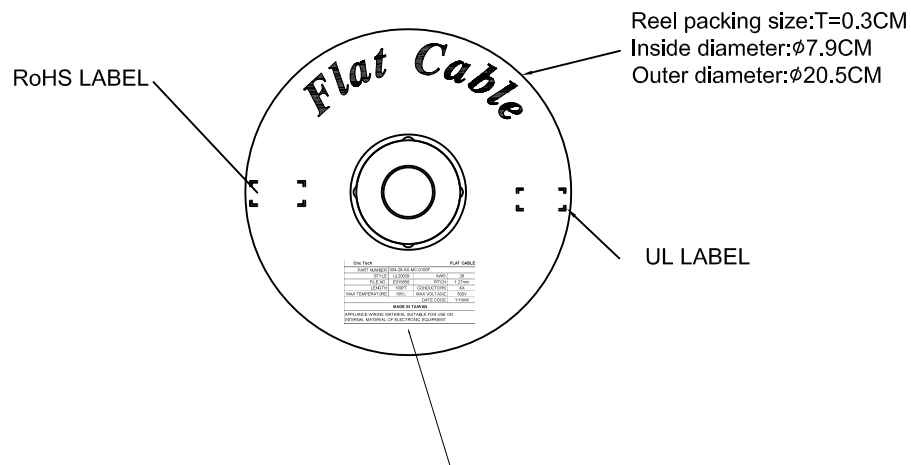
Reel packing size:T=0.3CM
Inside diameter:$\phi$7.9CM
Outer diameter:$\phi$20.5CM

RoHS LABEL

Flat Cable

UL LABEL

One Tech FLAT CABLE

| PART NUMBER | 394-28-XX-MC-0100F | | |
|---|---|---|---|
| STYLE | UL20028 | AWG | 28 |
| FILE NO. | E316988 | PITCH | 1.27mm |
| LENGTH | 100FT | CONDUCTORS | XX |
| MAX TEMPERATURE | 105°C | MAX VOLTAGE | 300V |
| | | DATE CODE | YYWW |

MADE IN TAIWAN

APPLIANCE WIRING MATERIAL SUITABLE FOR USE ON INTERNAL MATERIAL OF ELECTRONIC EQUIPMENT